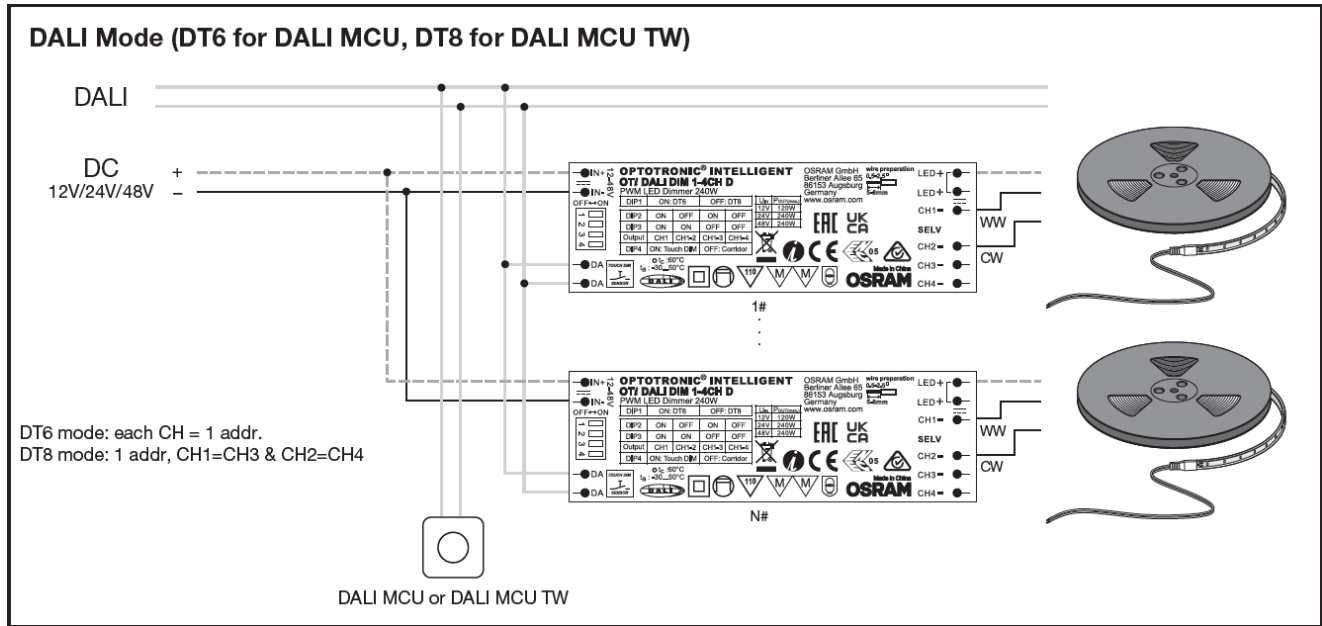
DALI Mode (DT6 for DALI MCU, DT8 for DALI MCU TW)

DALI

DC
12V/24V/48V
+
–

IN+
IN-
12-48V
OFF↔ON
1 2 3 4
DA
DA

OPTOTRONIC® INTELLIGENT
OT/ DALI DIM 1-4CH D
PWM LED Dimmer 240W

| DIP1 | ON: DT6 | | OFF: DT8 | |
|---|---|---|---|---|
| DIP2 | ON | OFF | ON | OFF |
| DIP3 | ON | ON | OFF | OFF |
| Output | CH1 | CH1+2 | CH1+3 | CH1+4 |
| DIP4 | ON: Touch DIM | | OFF: Corridor | |

| $U_{IN}$ | $P_{OUT(max)}$ |
|---|---|
| 12V | 120W |
| 24V | 240W |
| 48V | 240W |

OSRAM GmbH
Berliner Allee 65
86153 Augsburg
Germany
www.osram.com

wire preparation
5-6mm

TOUCH DIM
SENSOR
DALI
$t_c$: 60°C
$t_a$: -30...50°C
110
M M
Made in China
OSRAM

LED+
LED+
CH1–
SELV
CH2–
CH3–
CH4–
WW
CW

1#

OPTOTRONIC® INTELLIGENT
OT/ DALI DIM 1-4CH D
PWM LED Dimmer 240W

| DIP1 | ON: DT6 | | OFF: DT8 | |
|---|---|---|---|---|
| DIP2 | ON | OFF | ON | OFF |
| DIP3 | ON | ON | OFF | OFF |
| Output | CH1 | CH1+2 | CH1+3 | CH1+4 |
| DIP4 | ON: Touch DIM | | OFF: Corridor | |

| $U_{IN}$ | $P_{OUT(max)}$ |
|---|---|
| 12V | 120W |
| 24V | 240W |
| 48V | 240W |

OSRAM GmbH
Berliner Allee 65
86153 Augsburg
Germany
www.osram.com

LED+
LED+
CH1–
SELV
CH2–
CH3–
CH4–
WW
CW

N#

DT6 mode: each CH = 1 addr.
DT8 mode: 1 addr, CH1=CH3 & CH2=CH4

DALI MCU or DALI MCU TW